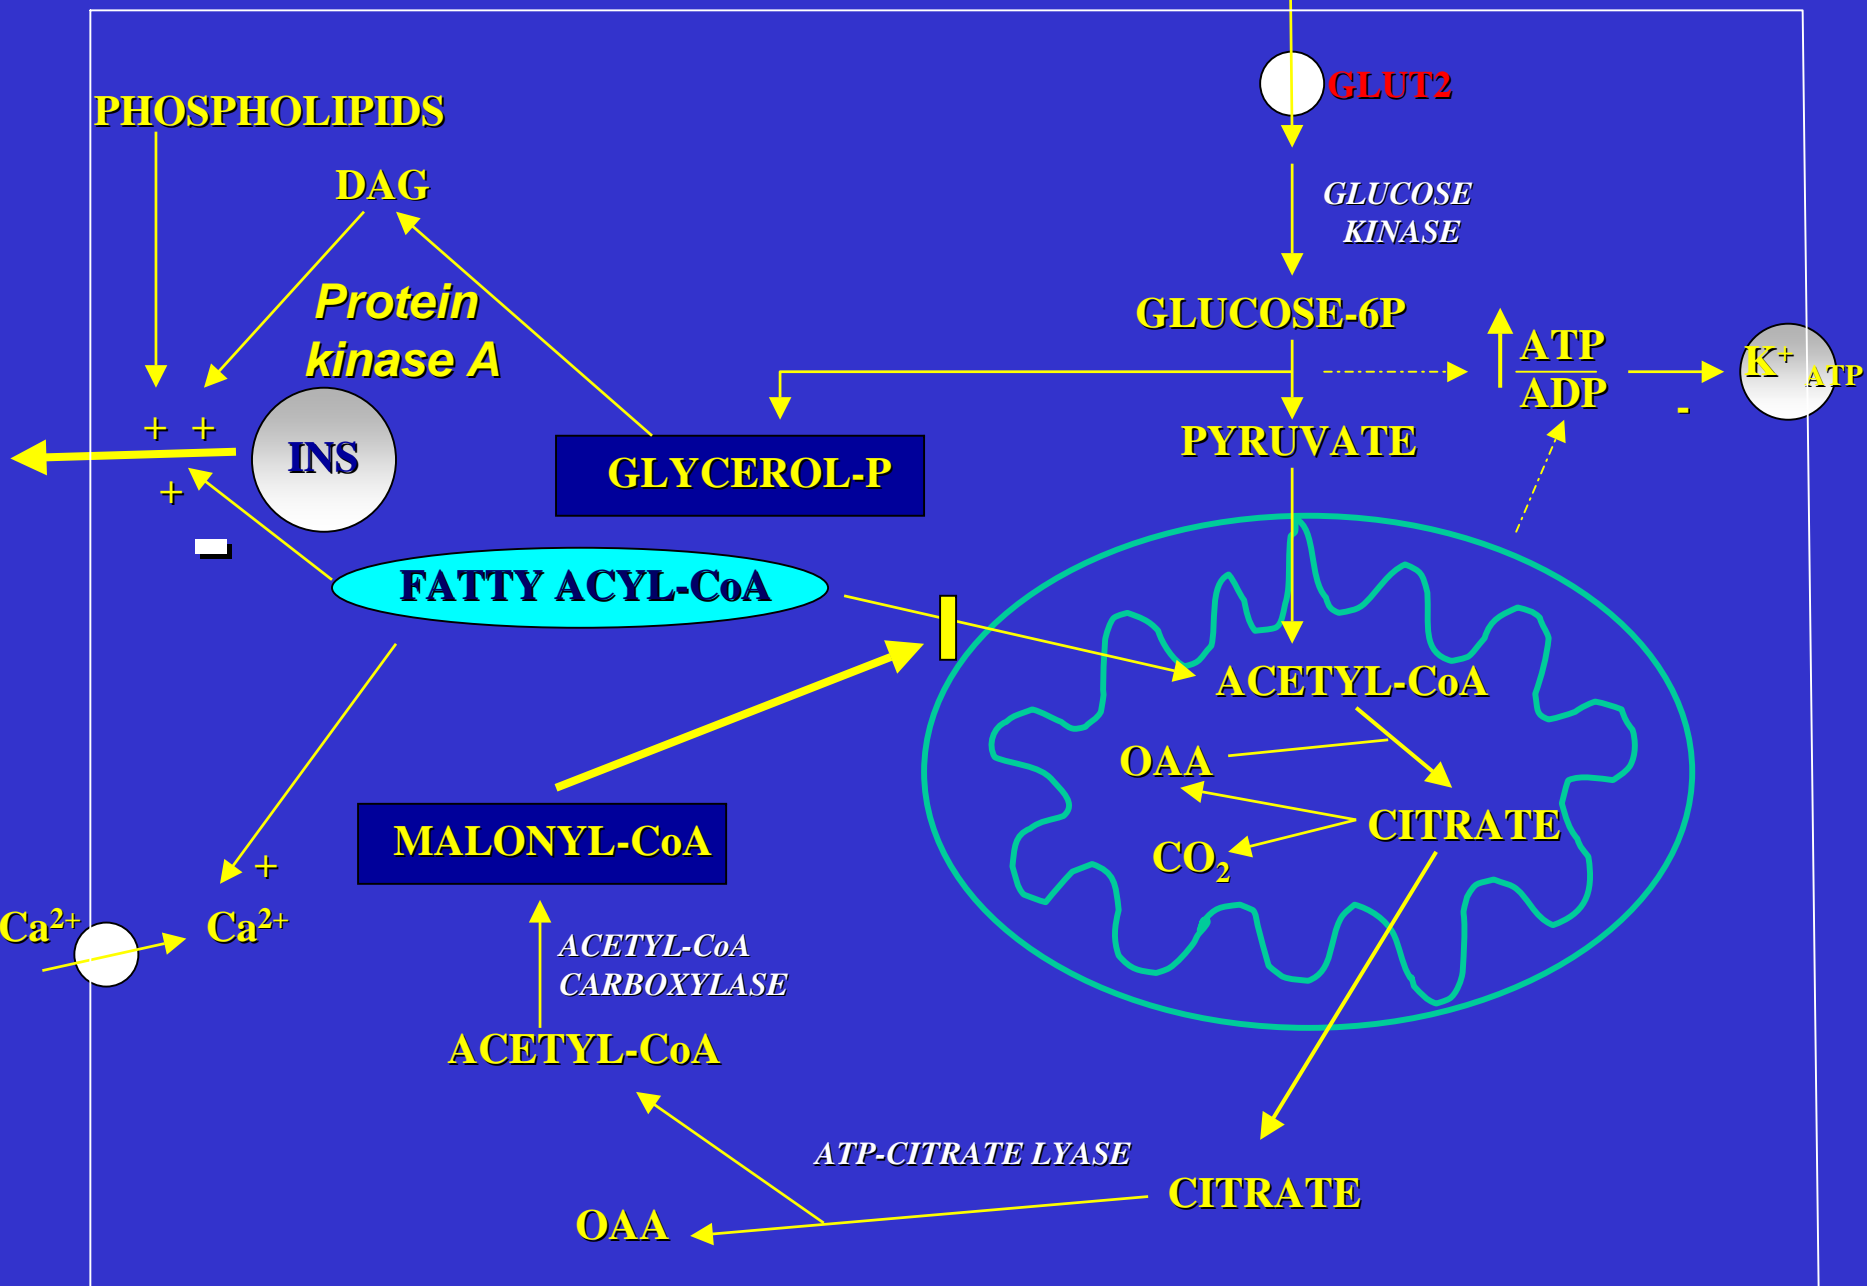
GLUT2

PHOSPHOLIPIDS

DAG

GLUCOSE KINASE

Protein kinase A

GLUCOSE-6P

ATP
ADP

$K^+$ ATP

-

+ +

INS

+

GLYCEROL-P

PYRUVATE

FATTY ACYL-CoA

ACETYL-CoA

OAA

CITRATE

$CO_2$

MALONYL-CoA

+

$Ca^{2+}$

$Ca^{2+}$

ACETYL-CoA CARBOXYLASE

ACETYL-CoA

ATP-CITRATE LYASE

CITRATE

OAA